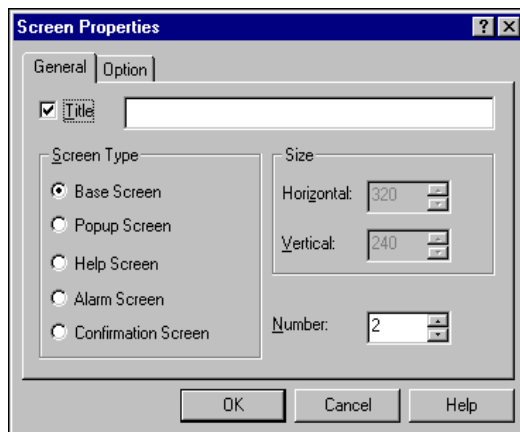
Screen Properties

?

X

General

Option

Title

Screen Type

Base Screen

Popup Screen

Help Screen

Alarm Screen

Confirmation Screen

Size

Horizontal: 320

Vertical: 240

Number: 2

OK

Cancel

Help